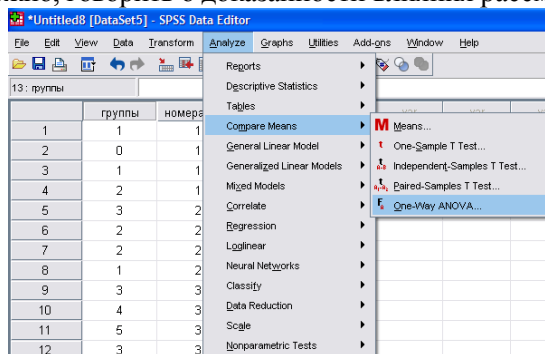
*Untitled8 [DataSet5] - SPSS Data Editor

File Edit View Data Transform Analyze Graphs Utilities Add-ons Window Help

13 : группы

| | группы | номера |
|---|---|---|
| 1 | 1 | 1 |
| 2 | 0 | 1 |
| 3 | 1 | 1 |
| 4 | 2 | 1 |
| 5 | 3 | 2 |
| 6 | 2 | 2 |
| 7 | 2 | 2 |
| 8 | 1 | 2 |
| 9 | 3 | 3 |
| 10 | 4 | 3 |
| 11 | 5 | 3 |
| 12 | 3 | 3 |

Reports
Descriptive Statistics
Tables
Compare Means
General Linear Model
Generalized Linear Models
Mixed Models
Correlate
Regression
Loglinear
Neural Networks
Classify
Data Reduction
Scale
Nonparametric Tests

Means...
One-Sample T Test...
Independent-Samples T Test...
Paired-Samples T Test...
One-Way ANOVA...